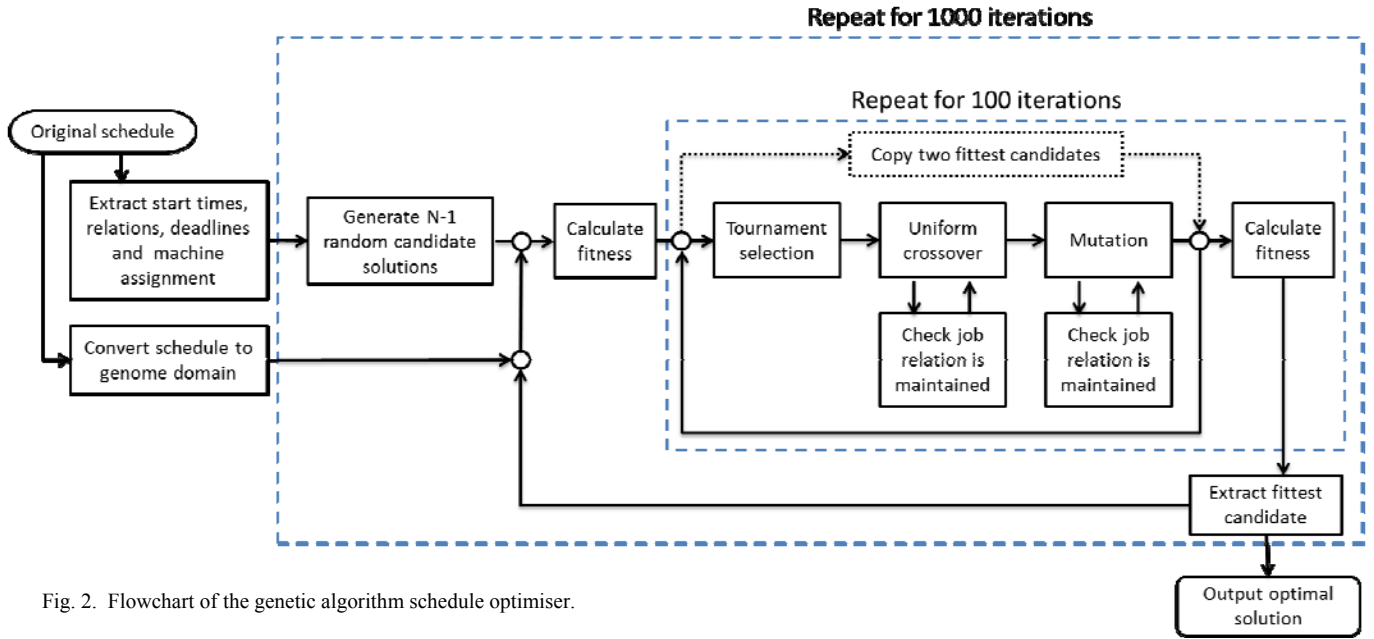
Repeat for 1000 iterations

Repeat for 100 iterations

Original schedule

Extract start times, relations, deadlines and machine assignment

Convert schedule to genome domain

Generate N-1 random candidate solutions

Calculate fitness

Copy two fittest candidates

Tournament selection

Uniform crossover

Mutation

Calculate fitness

Check job relation is maintained

Check job relation is maintained

Extract fittest candidate

Output optimal solution

Fig. 2. Flowchart of the genetic algorithm schedule optimiser.